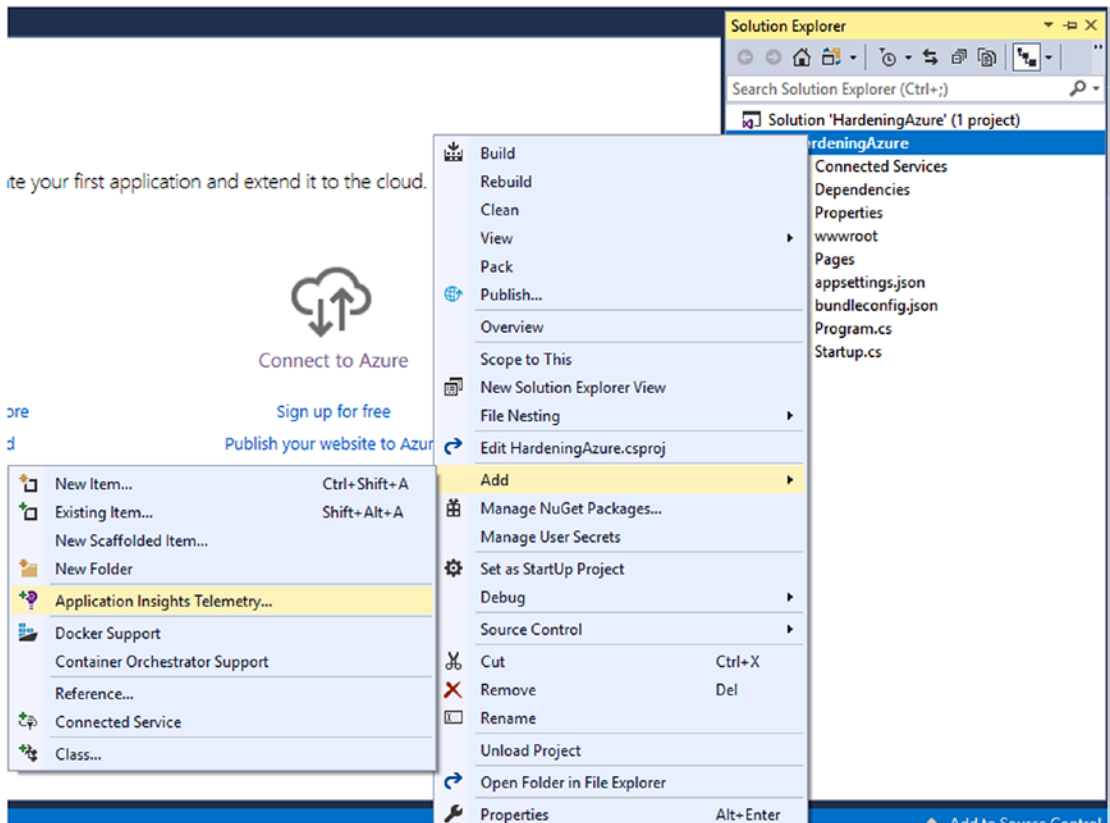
Solution Explorer

Search Solution Explorer (Ctrl+;)

Solution 'HardeningAzure' (1 project)
rdeningAzure
Connected Services
Dependencies
Properties
wwwroot
Pages
appsettings.json
bundleconfig.json
Program.cs
Startup.cs

te your first application and extend it to the cloud.

Connect to Azure

ore
Sign up for free
d
Publish your website to Azur

Build
Rebuild
Clean
View
Pack
Publish...
Overview
Scope to This
New Solution Explorer View
File Nesting
Edit HardeningAzure.csproj
Add
Manage NuGet Packages...
Manage User Secrets
Set as StartUp Project
Debug
Source Control
Cut Ctrl+X
Remove Del
Rename
Unload Project
Open Folder in File Explorer
Properties Alt+Enter

New Item... Ctrl+Shift+A
Existing Item... Shift+Alt+A
New Scaffolded Item...
New Folder
Application Insights Telemetry...
Docker Support
Container Orchestrator Support
Reference...
Connected Service
Class...

Add to Source Control